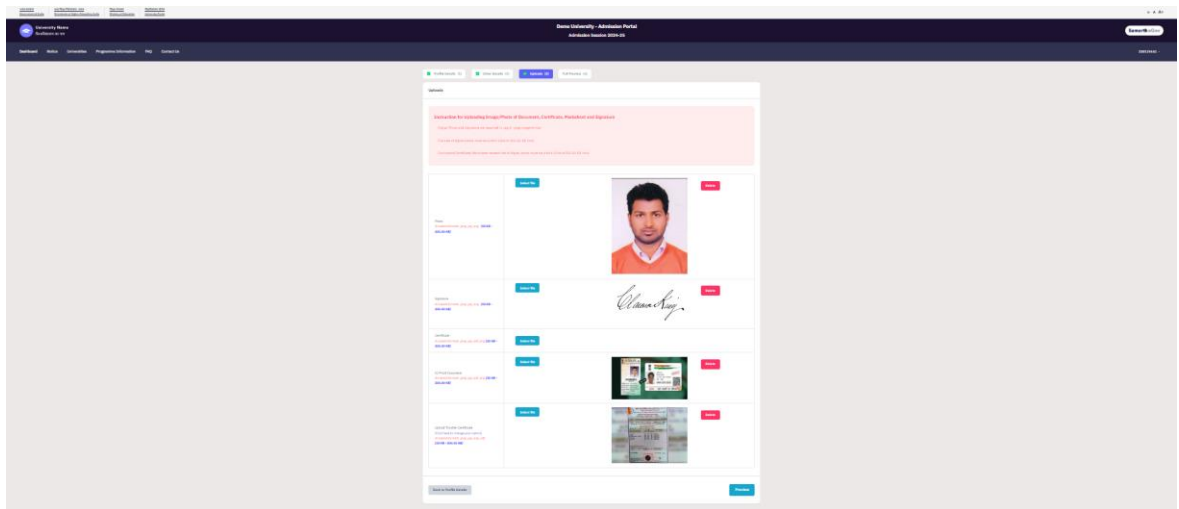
Demo University - Admission Portal
Admission Session 2024-25

University Name

Dashboard Notice Prospectus Programme Information FAQ Contact Us

Uploads

Instruction for Uploading Image/Photo of Document, Certificate, Marksheet and Signature

Photo

Upload file

Delete

Signature

Upload file

Delete

Certificate

Upload file

Upload file

Delete

Upload file

Delete

Back to Profile Details

Preview